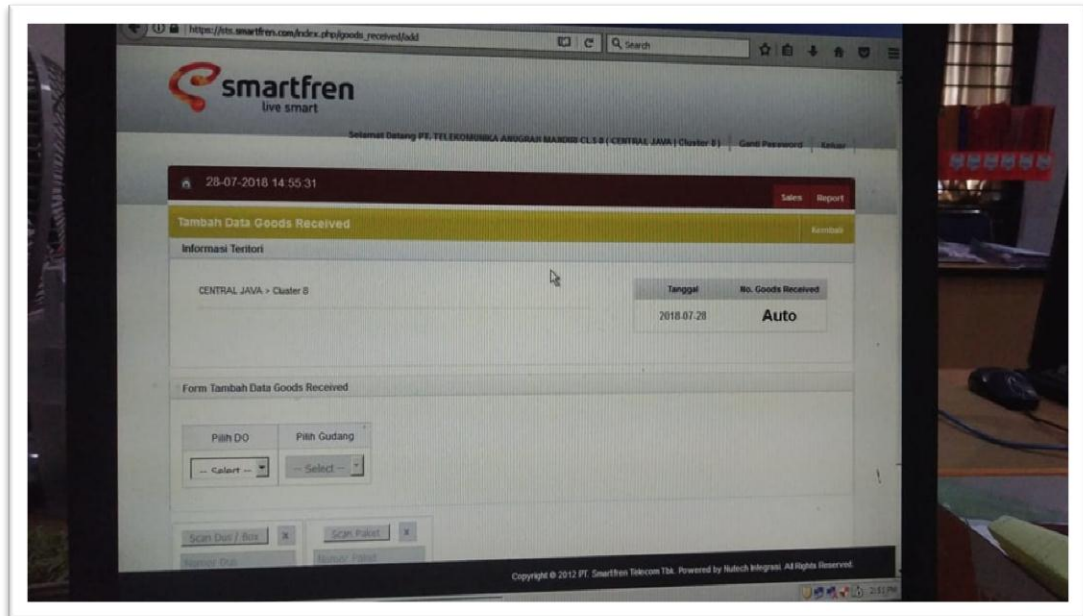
https://sts.smartfren.com/index.php/goods_received/add

Search

smartfren
live smart

Selamat Datang PT. TELEKOMUNIKA ANUGRAH MANDIRI CL 1 8 ( CENTRAL JAVA | Cluster 8 ) | Ganti Password | Keluar

28-07-2018 14:55:31

Sales Report

Tambah Data Goods Received

Kembali

Informasi Teritori

CENTRAL JAVA > Cluster 8

| Tanggal | No. Goods Received |
|---|---|
| 2018-07-28 | Auto |

Form Tambah Data Goods Received

| Pilih DO | Pilih Gudang |
|---|---|
| -- Select -- | -- Select -- |

Scan Dus / Box X

Nomor Dus

Scan Paket X

Nomor Paket

Copyright © 2012 PT. Smartfren Telecom Tbk. Powered by Nutech Integrasi. All Rights Reserved.

2:51 PM